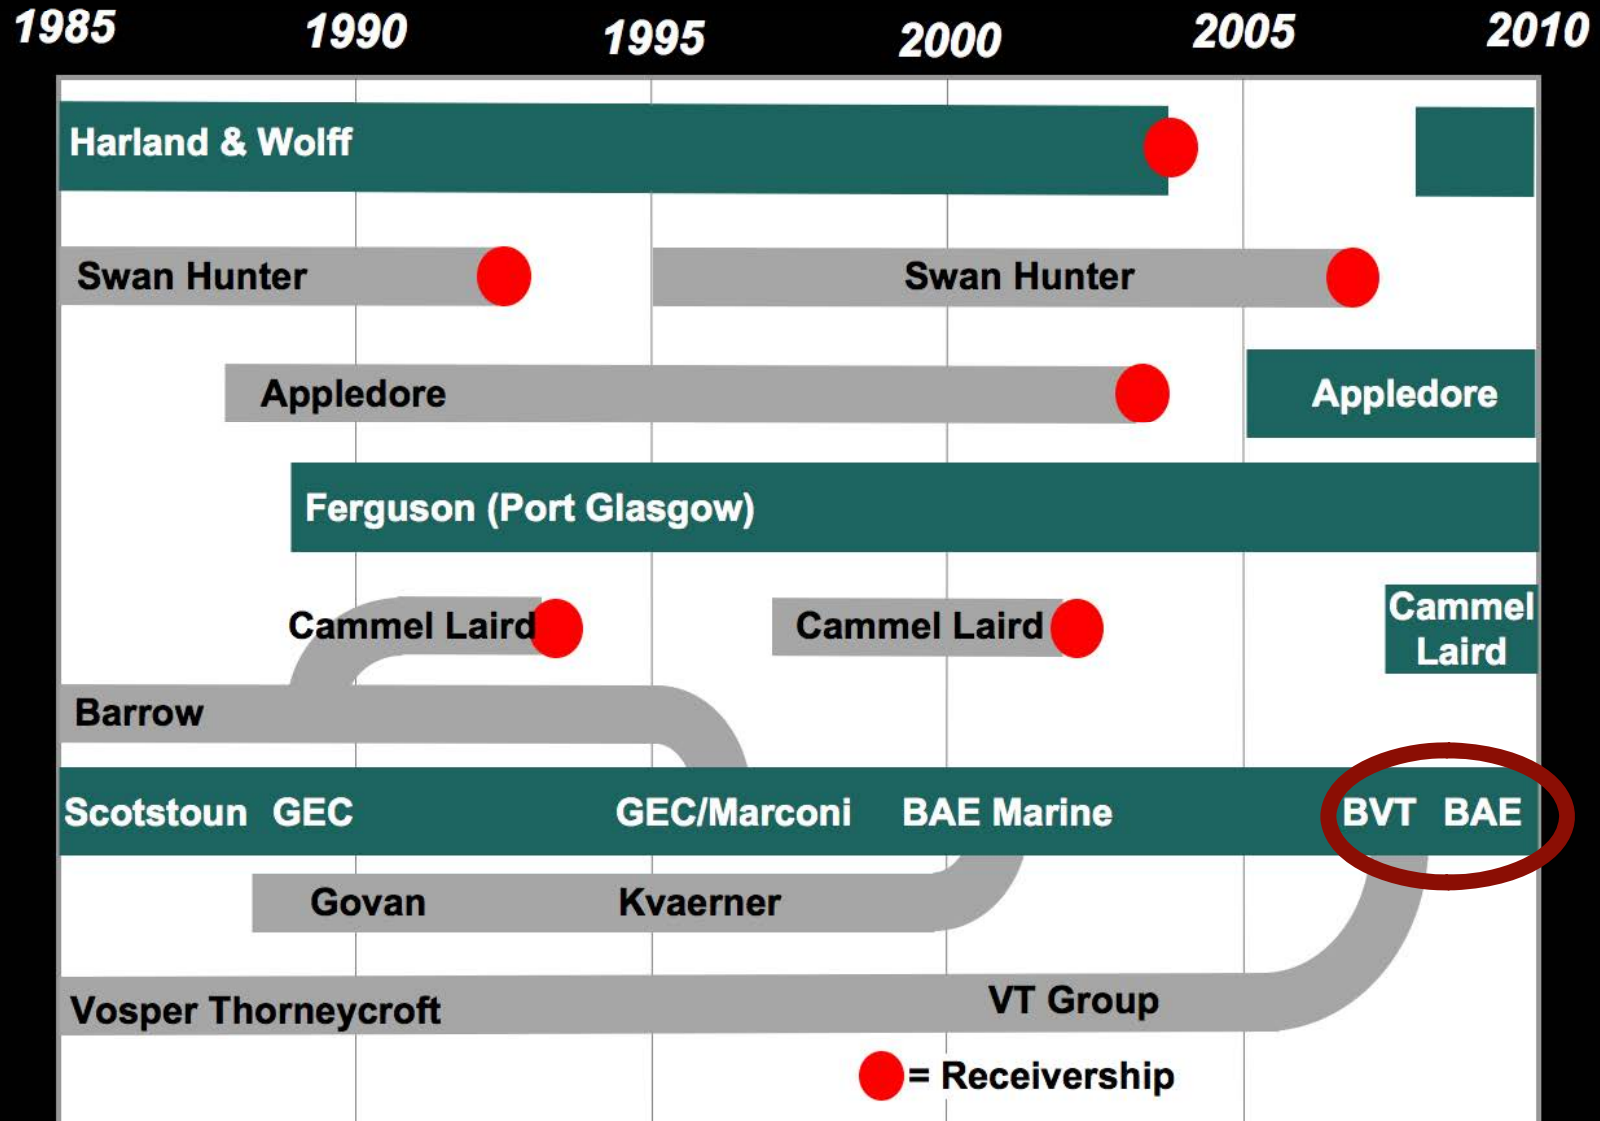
1985 1990 1995 2000 2005 2010

Harland & Wolff

Swan Hunter

Swan Hunter

Appledore

Appledore

Ferguson (Port Glasgow)

Cammel Laird

Cammel Laird

Cammel Laird

Barrow

Scotstoun GEC

GEC/Marconi

BAE Marine

BVT BAE

Govan

Kvaerner

Vosper Thorneycroft

VT Group

= Receivership